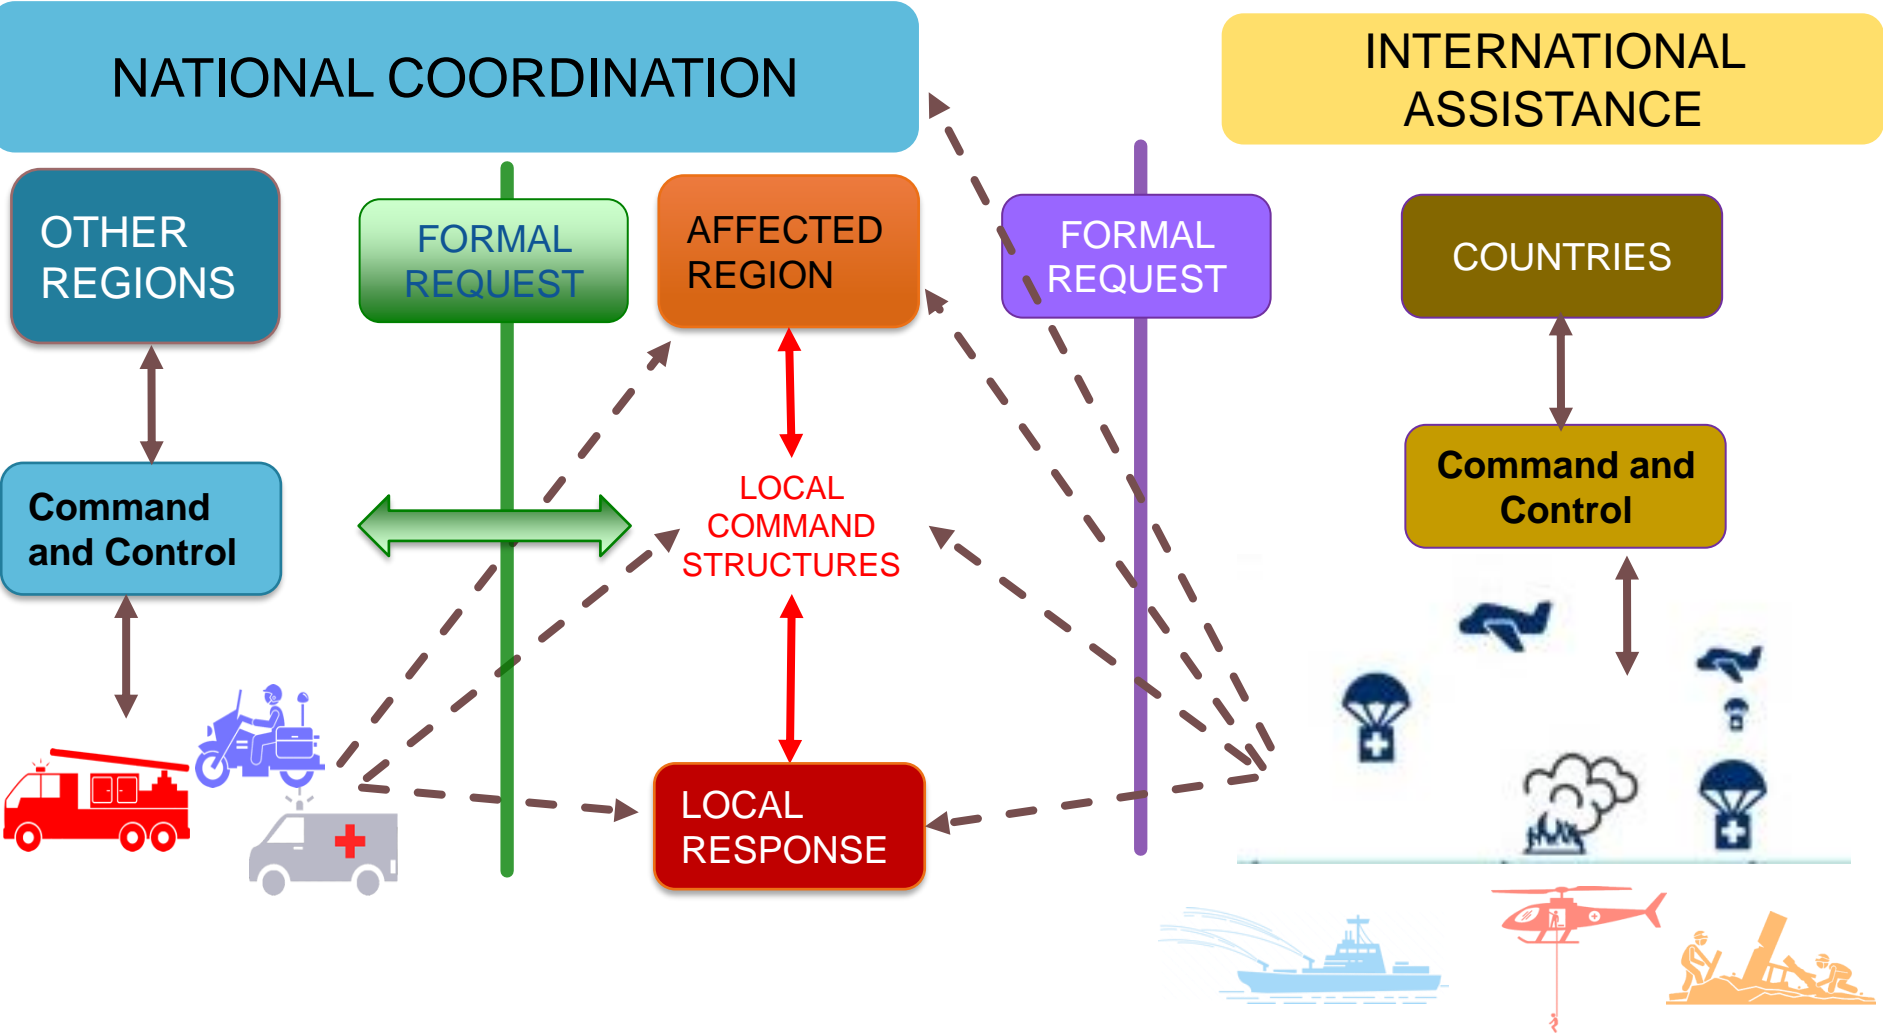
NATIONAL COORDINATION

INTERNATIONAL ASSISTANCE

OTHER REGIONS

FORMAL REQUEST

AFFECTED REGION

FORMAL REQUEST

COUNTRIES

Command and Control

LOCAL COMMAND STRUCTURES

Command and Control

LOCAL RESPONSE